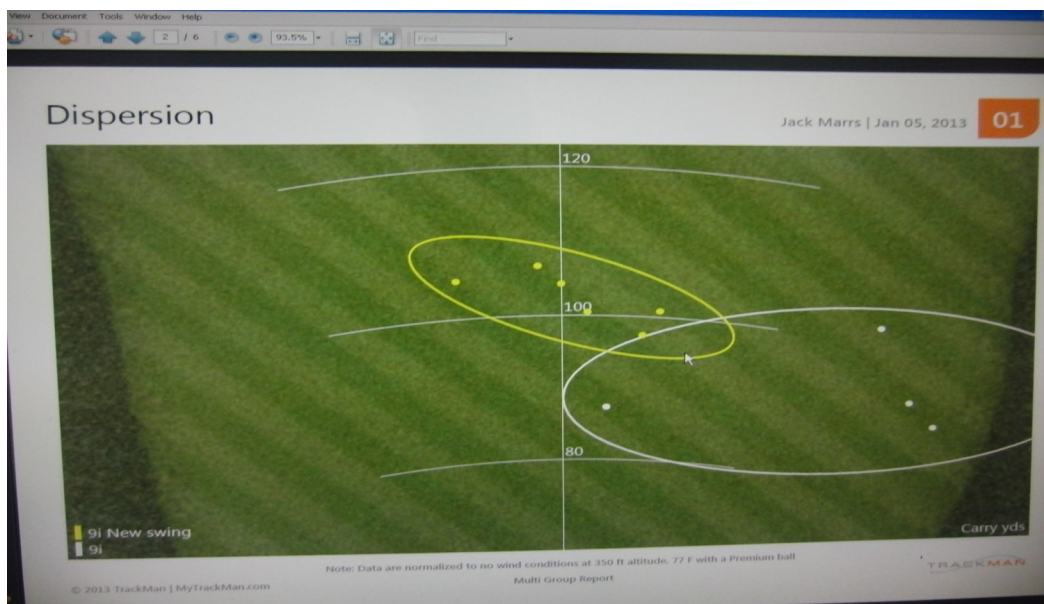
View Document Tools Window Help

2 / 6 93.5% Find

Dispersion

Jack Marrs | Jan 05, 2013

01

120

100

80

9i New swing
9i

Carry yds

Note: Data are normalized to no wind conditions at 350 ft altitude, 77 F with a Premium ball

Multi Group Report

© 2013 TrackMan | MyTrackMan.com

TRACKMAN